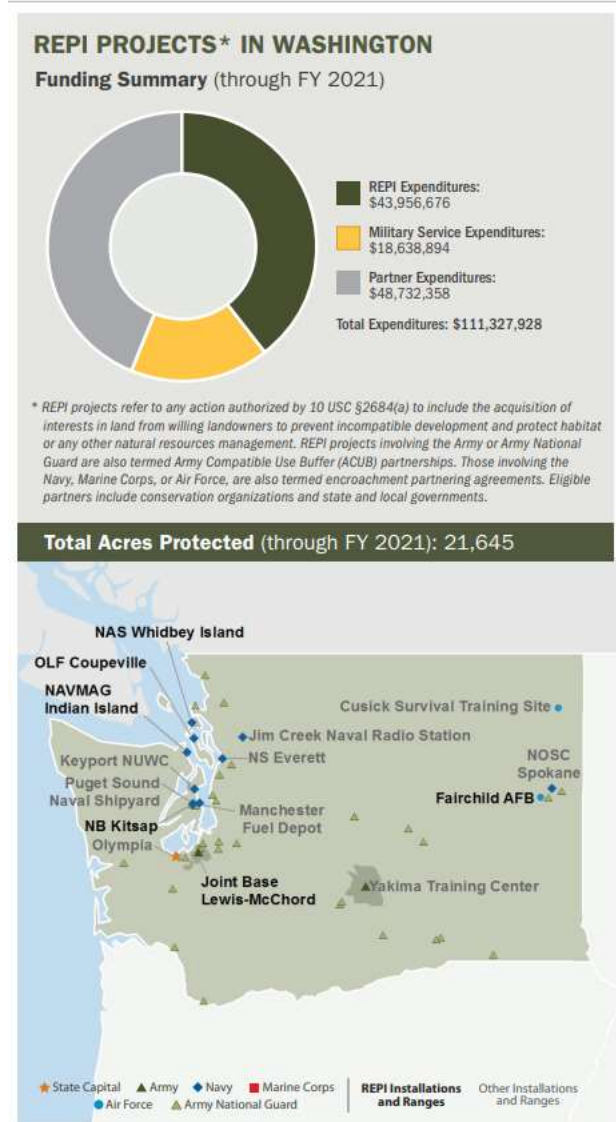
REPI PROJECTS* IN WASHINGTON

Funding Summary (through FY 2021)

REPI Expenditures: $43,956,676

Military Service Expenditures: $18,638,894

Partner Expenditures: $48,732,358

Total Expenditures: $111,327,928

* REPI projects refer to any action authorized by 10 USC §2684(a) to include the acquisition of interests in land from willing landowners to prevent incompatible development and protect habitat or any other natural resources management. REPI projects involving the Army or Army National Guard are also termed Army Compatible Use Buffer (ACUB) partnerships. Those involving the Navy, Marine Corps, or Air Force, are also termed encroachment partnering agreements. Eligible partners include conservation organizations and state and local governments.

Total Acres Protected (through FY 2021): 21,645

NAS Whidbey Island

OLF Coupeville

NAVMAG Indian Island

Cusick Survival Training Site

Jim Creek Naval Radio Station

Keyport NUWC

NS Everett

NOSC Spokane

Puget Sound Naval Shipyard

Fairchild AFB

Manchester Fuel Depot

NB Kitsap

Olympia

Joint Base Lewis-McChord

Yakima Training Center

State Capital
Army
Navy
Marine Corps
Air Force
Army National Guard

REPI Installations and Ranges

Other Installations and Ranges